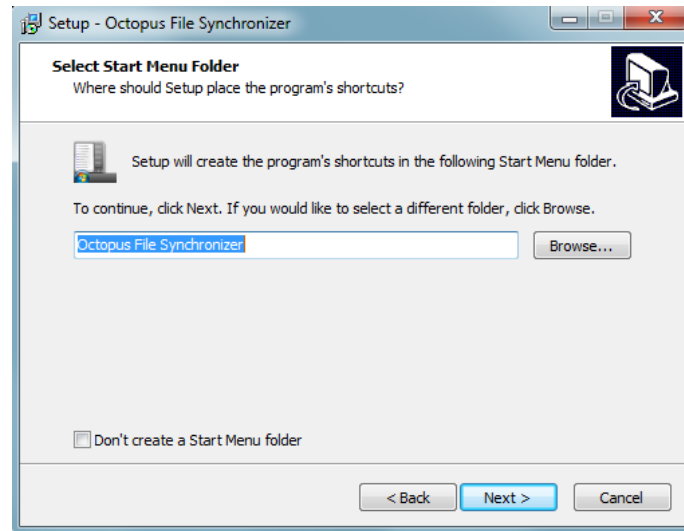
Setup - Octopus File Synchronizer

Select Start Menu Folder
Where should Setup place the program's shortcuts?

Setup will create the program's shortcuts in the following Start Menu folder.

To continue, click Next. If you would like to select a different folder, click Browse.

Octopus File Synchronizer

Browse...

Don't create a Start Menu folder

< Back
Next >
Cancel